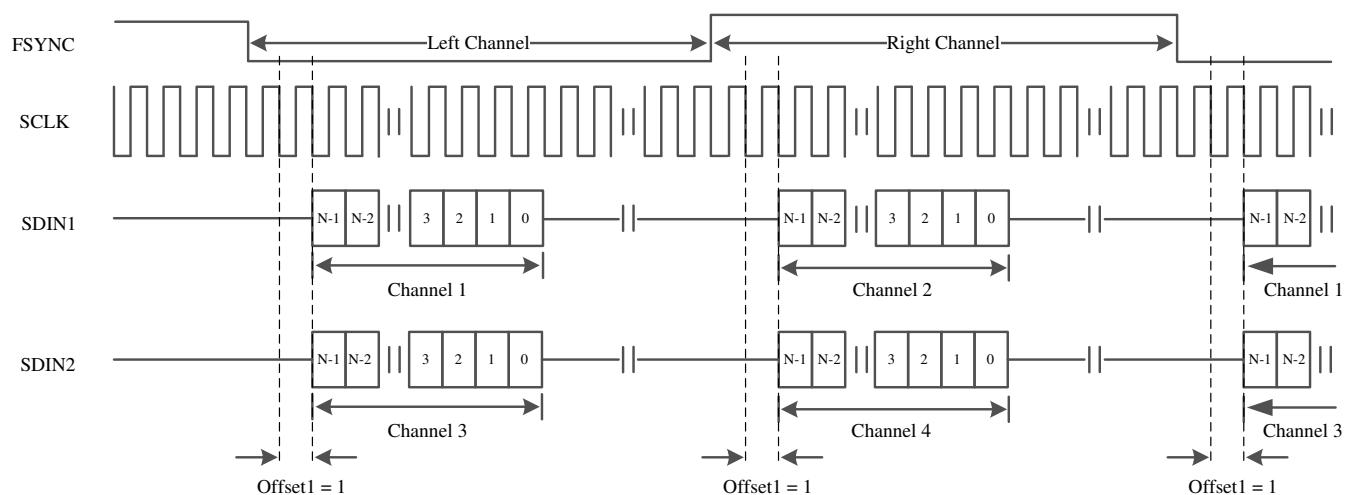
FSYNC
Left Channel
Right Channel
SCLK
SDIN1
N-1 N-2 3 2 1 0
N-1 N-2 3 2 1 0
N-1 N-2
Channel 1
Channel 2
Channel 1
SDIN2
N-1 N-2 3 2 1 0
N-1 N-2 3 2 1 0
N-1 N-2
Channel 3
Channel 4
Channel 3
Offset1 = 1
Offset1 = 1
Offset1 = 1